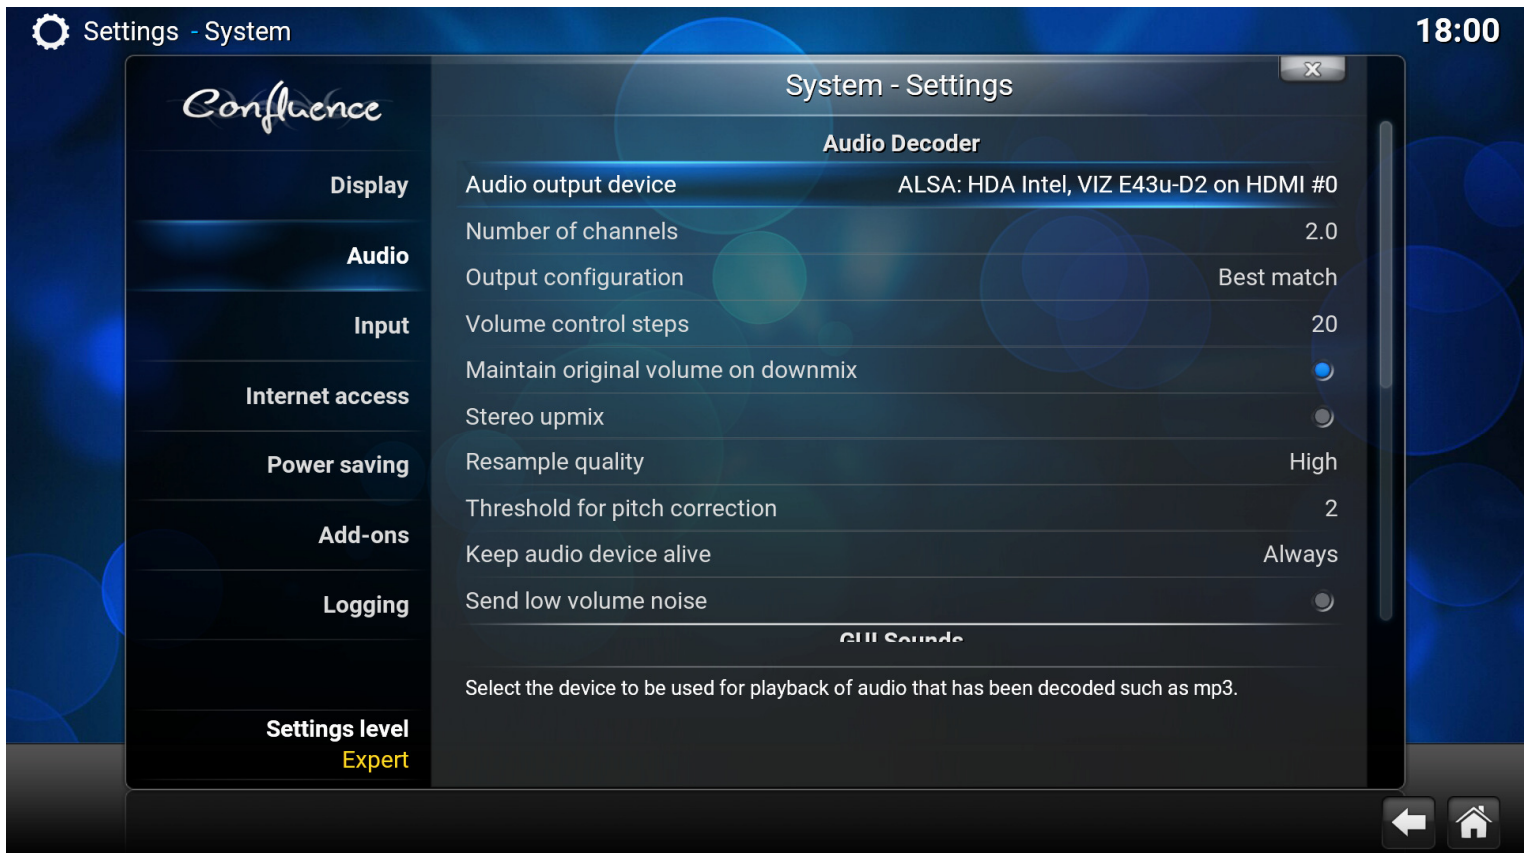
Settings - System

18:00

Confluence

System - Settings

X

Display

Audio

Input

Internet access

Power saving

Add-ons

Logging

Settings level
Expert

Audio Decoder

Audio output device ALSA: HDA Intel, VIZ E43u-D2 on HDMI #0

Number of channels 2.0

Output configuration Best match

Volume control steps 20

Maintain original volume on downmix

Stereo upmix

Resample quality High

Threshold for pitch correction 2

Keep audio device alive Always

Send low volume noise

GUI Sounds

Select the device to be used for playback of audio that has been decoded such as mp3.